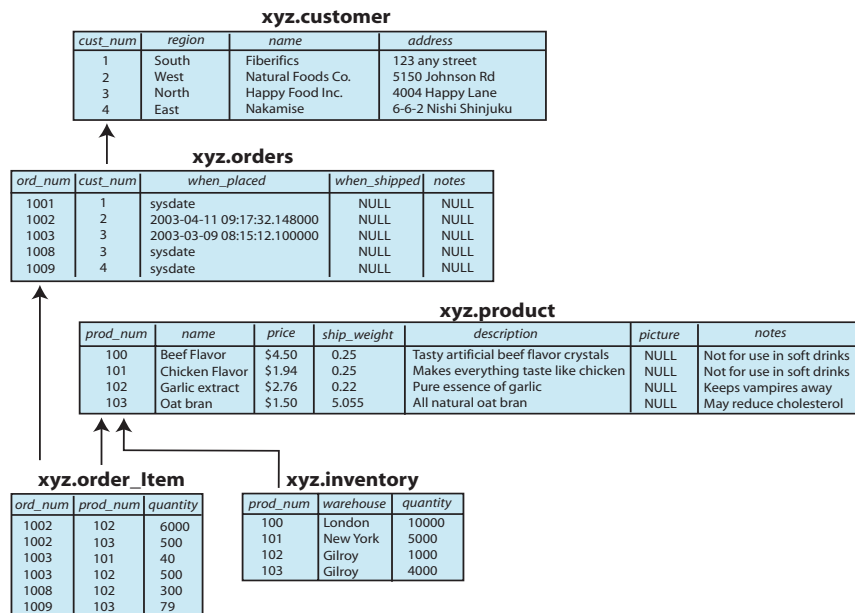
xyz.customer

| cust_num | region | name | address |
|---|---|---|---|
| 1 | South | Fiberifics | 123 any street |
| 2 | West | Natural Foods Co. | 5150 Johnson Rd |
| 3 | North | Happy Food Inc. | 4004 Happy Lane |
| 4 | East | Nakamise | 6-6-2 Nishi Shinjuku |

xyz.orders

| ord_num | cust_num | when_placed | when_shipped | notes |
|---|---|---|---|---|
| 1001 | 1 | sysdate | NULL | NULL |
| 1002 | 2 | 2003-04-11 09:17:32.148000 | NULL | NULL |
| 1003 | 3 | 2003-03-09 08:15:12.100000 | NULL | NULL |
| 1008 | 3 | sysdate | NULL | NULL |
| 1009 | 4 | sysdate | NULL | NULL |

xyz.product

| prod_num | name | price | ship_weight | description | picture | notes |
|---|---|---|---|---|---|---|
| 100 | Beef Flavor | $4.50 | 0.25 | Tasty artificial beef flavor crystals | NULL | Not for use in soft drinks |
| 101 | Chicken Flavor | $1.94 | 0.25 | Makes everything taste like chicken | NULL | Not for use in soft drinks |
| 102 | Garlic extract | $2.76 | 0.22 | Pure essence of garlic | NULL | Keeps vampires away |
| 103 | Oat bran | $1.50 | 5.055 | All natural oat bran | NULL | May reduce cholesterol |

xyz.order_Item

| ord_num | prod_num | quantity |
|---|---|---|
| 1002 | 102 | 6000 |
| 1002 | 103 | 500 |
| 1003 | 101 | 40 |
| 1003 | 102 | 500 |
| 1008 | 102 | 300 |
| 1009 | 103 | 79 |

xyz.inventory

| prod_num | warehouse | quantity |
|---|---|---|
| 100 | London | 10000 |
| 101 | New York | 5000 |
| 102 | Gilroy | 1000 |
| 103 | Gilroy | 4000 |